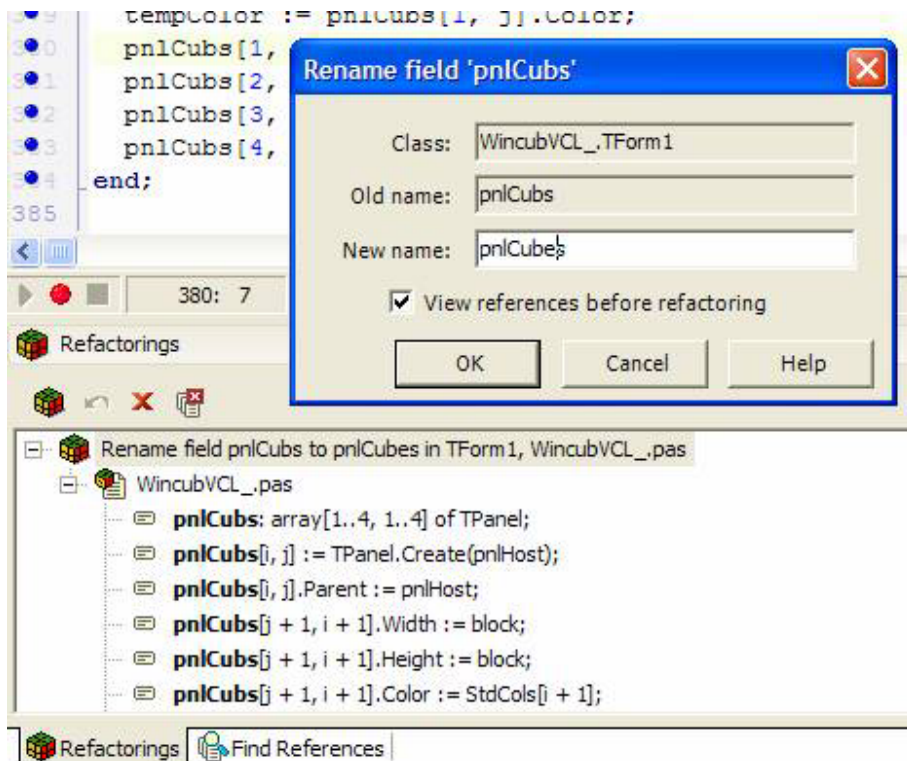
tempColor := pnlCubs[1, j].Color;
380 pnlCubs[1,
381 pnlCubs[2,
382 pnlCubs[3,
383 pnlCubs[4,
384 end;
385

380: 7

Refactorings

Rename field 'pnlCubs'

Class: WincubVCL_.TForm1

Old name: pnlCubs

New name: pnlCubes

View references before refactoring

OK Cancel Help

Rename field pnlCubs to pnlCubes in TForm1, WincubVCL_.pas
WincubVCL_.pas
pnlCubs: array[1..4, 1..4] of TPanel;
pnlCubs[i, j] := TPanel.Create(pnlHost);
pnlCubs[i, j].Parent := pnlHost;
pnlCubs[j + 1, i + 1].Width := block;
pnlCubs[j + 1, i + 1].Height := block;
pnlCubs[j + 1, i + 1].Color := StdCols[i + 1];

Refactorings Find References